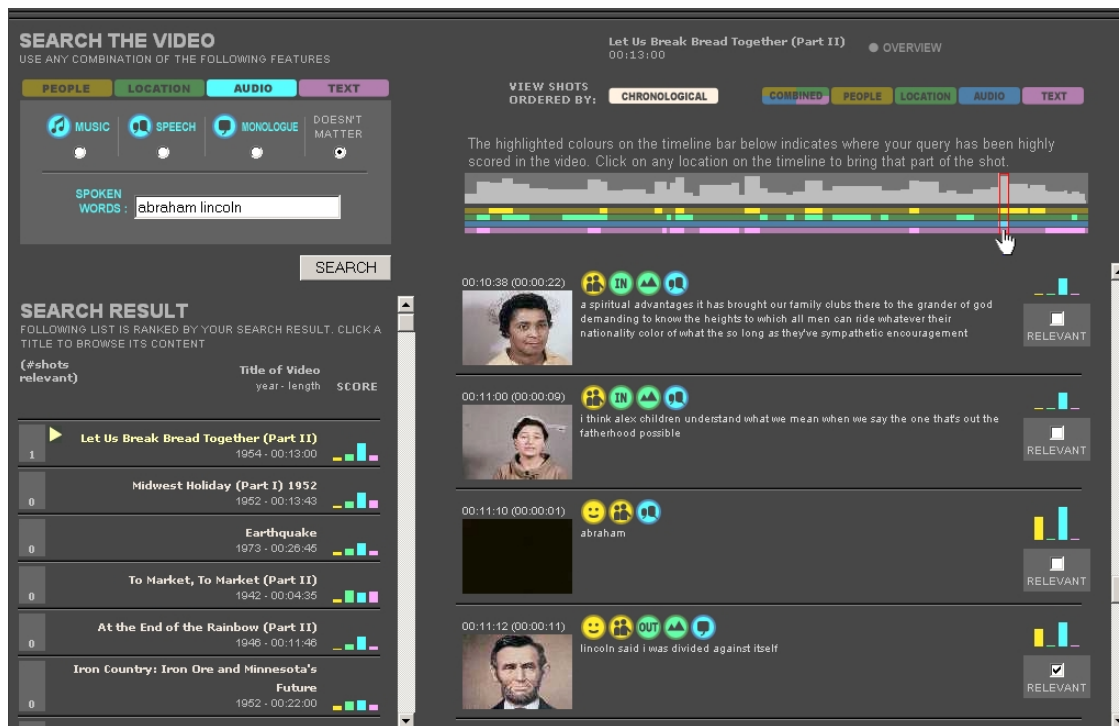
SEARCH THE VIDEO
USE ANY COMBINATION OF THE FOLLOWING FEATURES

PEOPLE LOCATION AUDIO TEXT

MUSIC SPEECH MONOLOGUE DOESN'T MATTER

SPOKEN WORDS : abraham lincoln

SEARCH

SEARCH RESULT
FOLLOWING LIST IS RANKED BY YOUR SEARCH RESULT. CLICK A TITLE TO BROWSE ITS CONTENT

(#shots relevant)
Title of Video
year - length
SCORE

1 Let Us Break Bread Together (Part II)
1954 - 00:13:00

0 Midwest Holiday (Part I) 1952
1952 - 00:13:43

0 Earthquake
1973 - 00:26:45

0 To Market, To Market (Part II)
1942 - 00:04:35

0 At the End of the Rainbow (Part II)
1946 - 00:11:46

0 Iron Country: Iron Ore and Minnesota's Future
1952 - 00:22:00

Let Us Break Bread Together (Part II)
00:13:00
OVERVIEW

VIEW SHOTS ORDERED BY: CHRONOLOGICAL

COMBINED PEOPLE LOCATION AUDIO TEXT

The highlighted colours on the timeline bar below indicates where your query has been highly scored in the video. Click on any location on the timeline to bring that part of the shot.

00:10:38 (00:00:22)
IN
a spiritual advantages it has brought our family clubs there to the grander of god demanding to know the heights to which all men can ride whatever their nationality color of what the so long as they've sympathetic encouragement
RELEVANT

00:11:00 (00:00:09)
IN
i think alex children understand what we mean when we say the one that's out the fatherhood possible
RELEVANT

00:11:10 (00:00:01)
abraham
RELEVANT

00:11:12 (00:00:11)
OUT
lincoln said i was divided against itself
RELEVANT